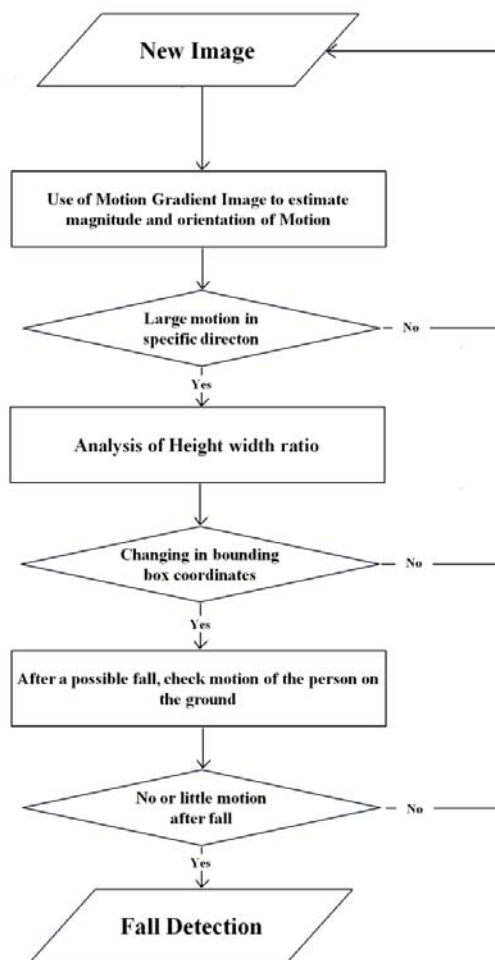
New Image

Use of Motion Gradient Image to estimate magnitude and orientation of Motion

Large motion in specific directon

No

Yes

Analysis of Height width ratio

Changing in bounding box coordinates

No

Yes

After a possible fall, check motion of the person on the ground

No or little motion after fall

No

Yes

Fall Detection